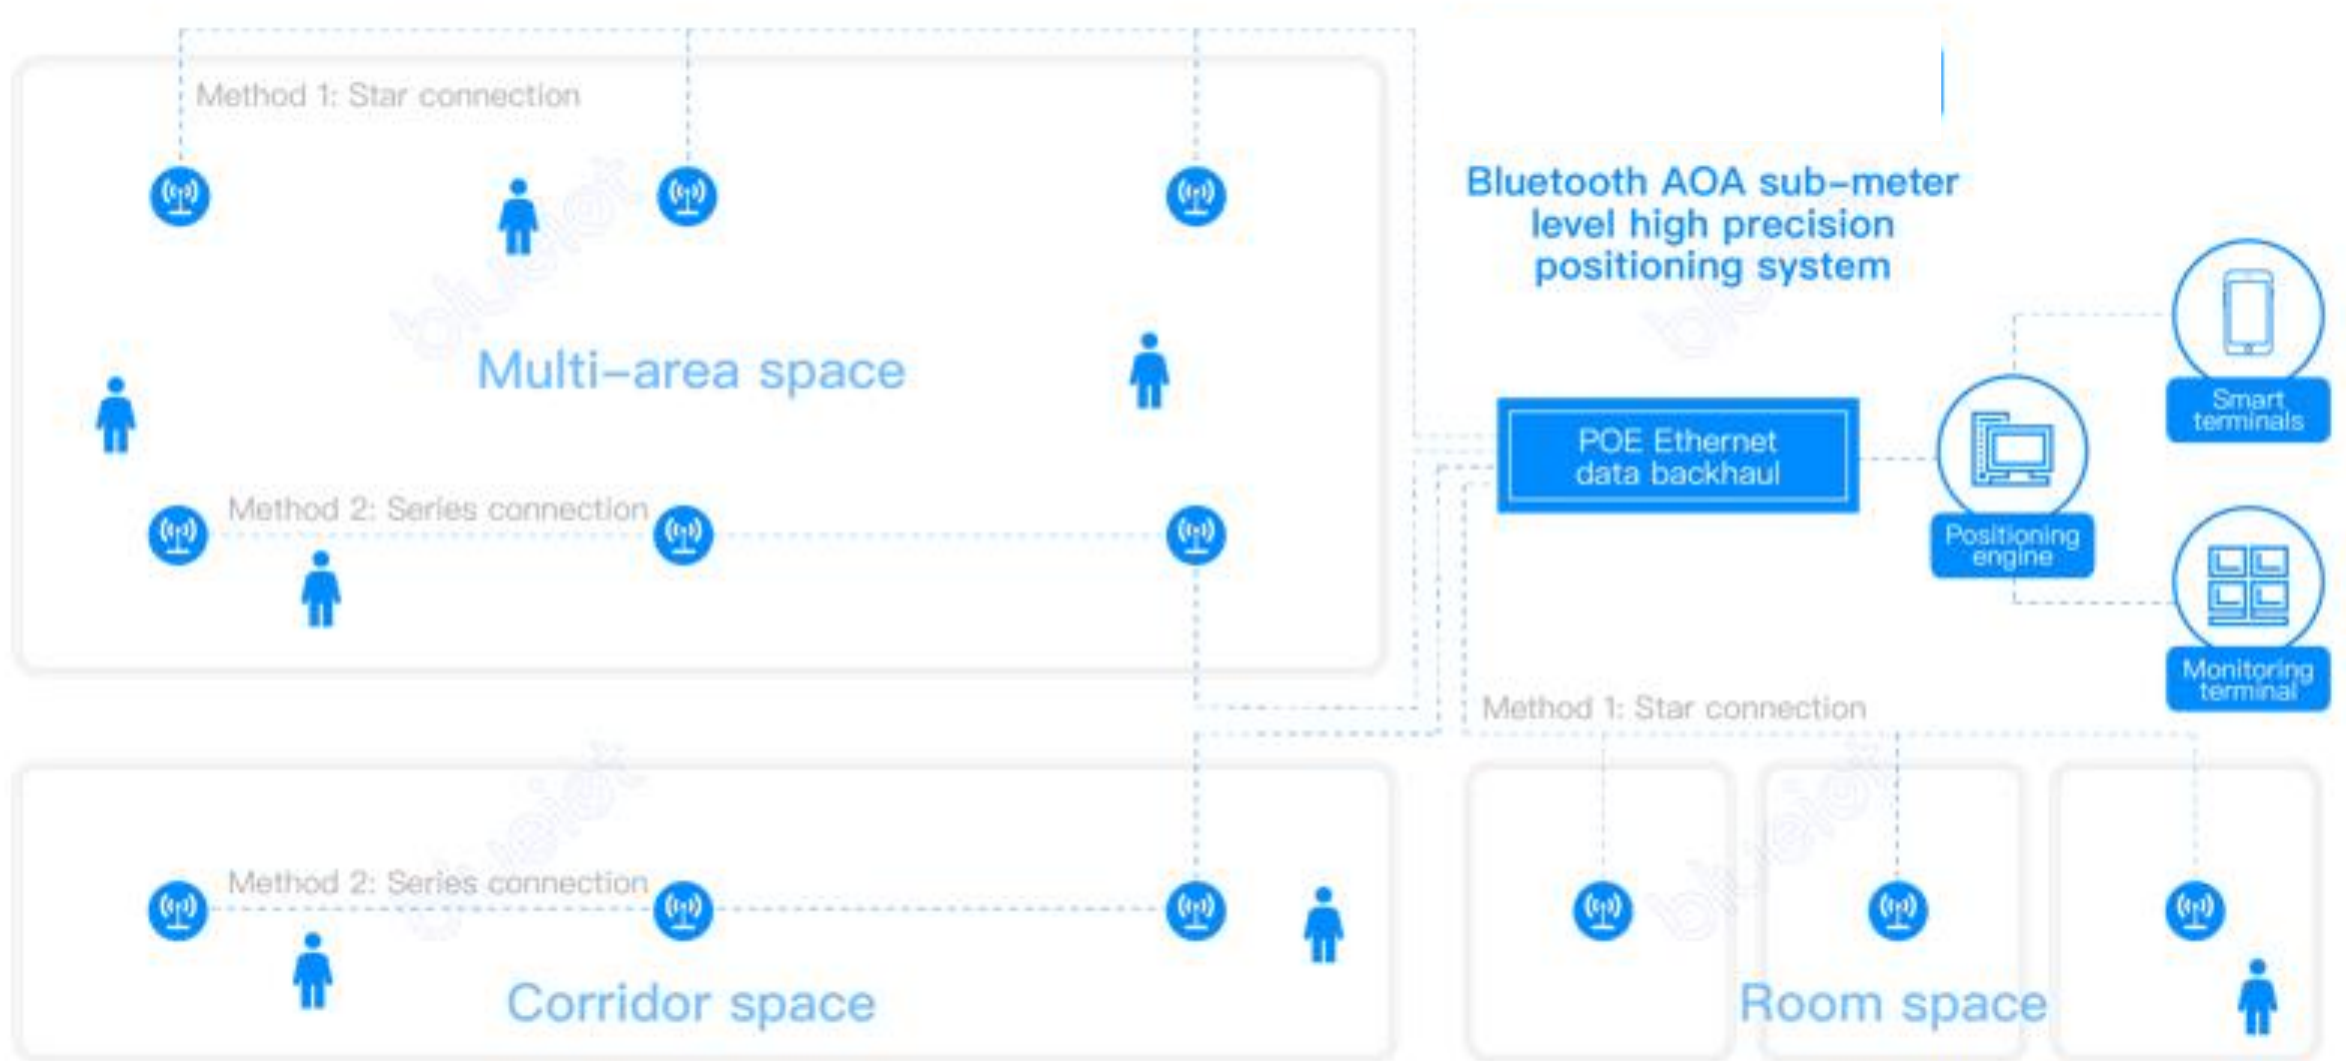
Method 1: Star connection

Bluetooth AOA sub-meter level high precision positioning system

Multi-area space

Smart terminals

POE Ethernet data backhaul

Positioning engine

Method 2: Series connection

Monitoring terminal

Method 1: Star connection

Method 2: Series connection

Corridor space

Room space